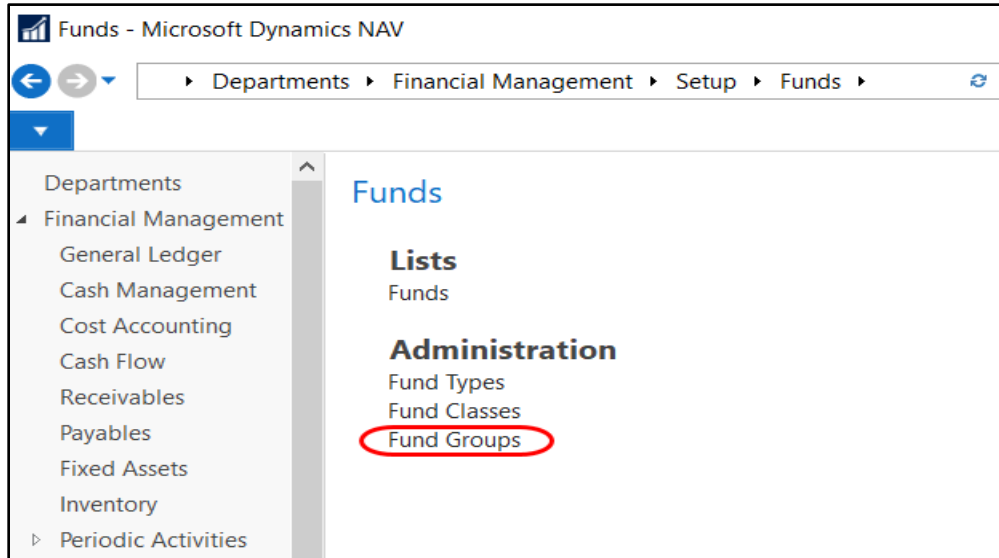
Funds - Microsoft Dynamics NAV

▸ Departments ▸ Financial Management ▸ Setup ▸ Funds ▸

Departments
Financial Management
General Ledger
Cash Management
Cost Accounting
Cash Flow
Receivables
Payables
Fixed Assets
Inventory
Periodic Activities

Funds

Lists
Funds

Administration
Fund Types
Fund Classes
Fund Groups